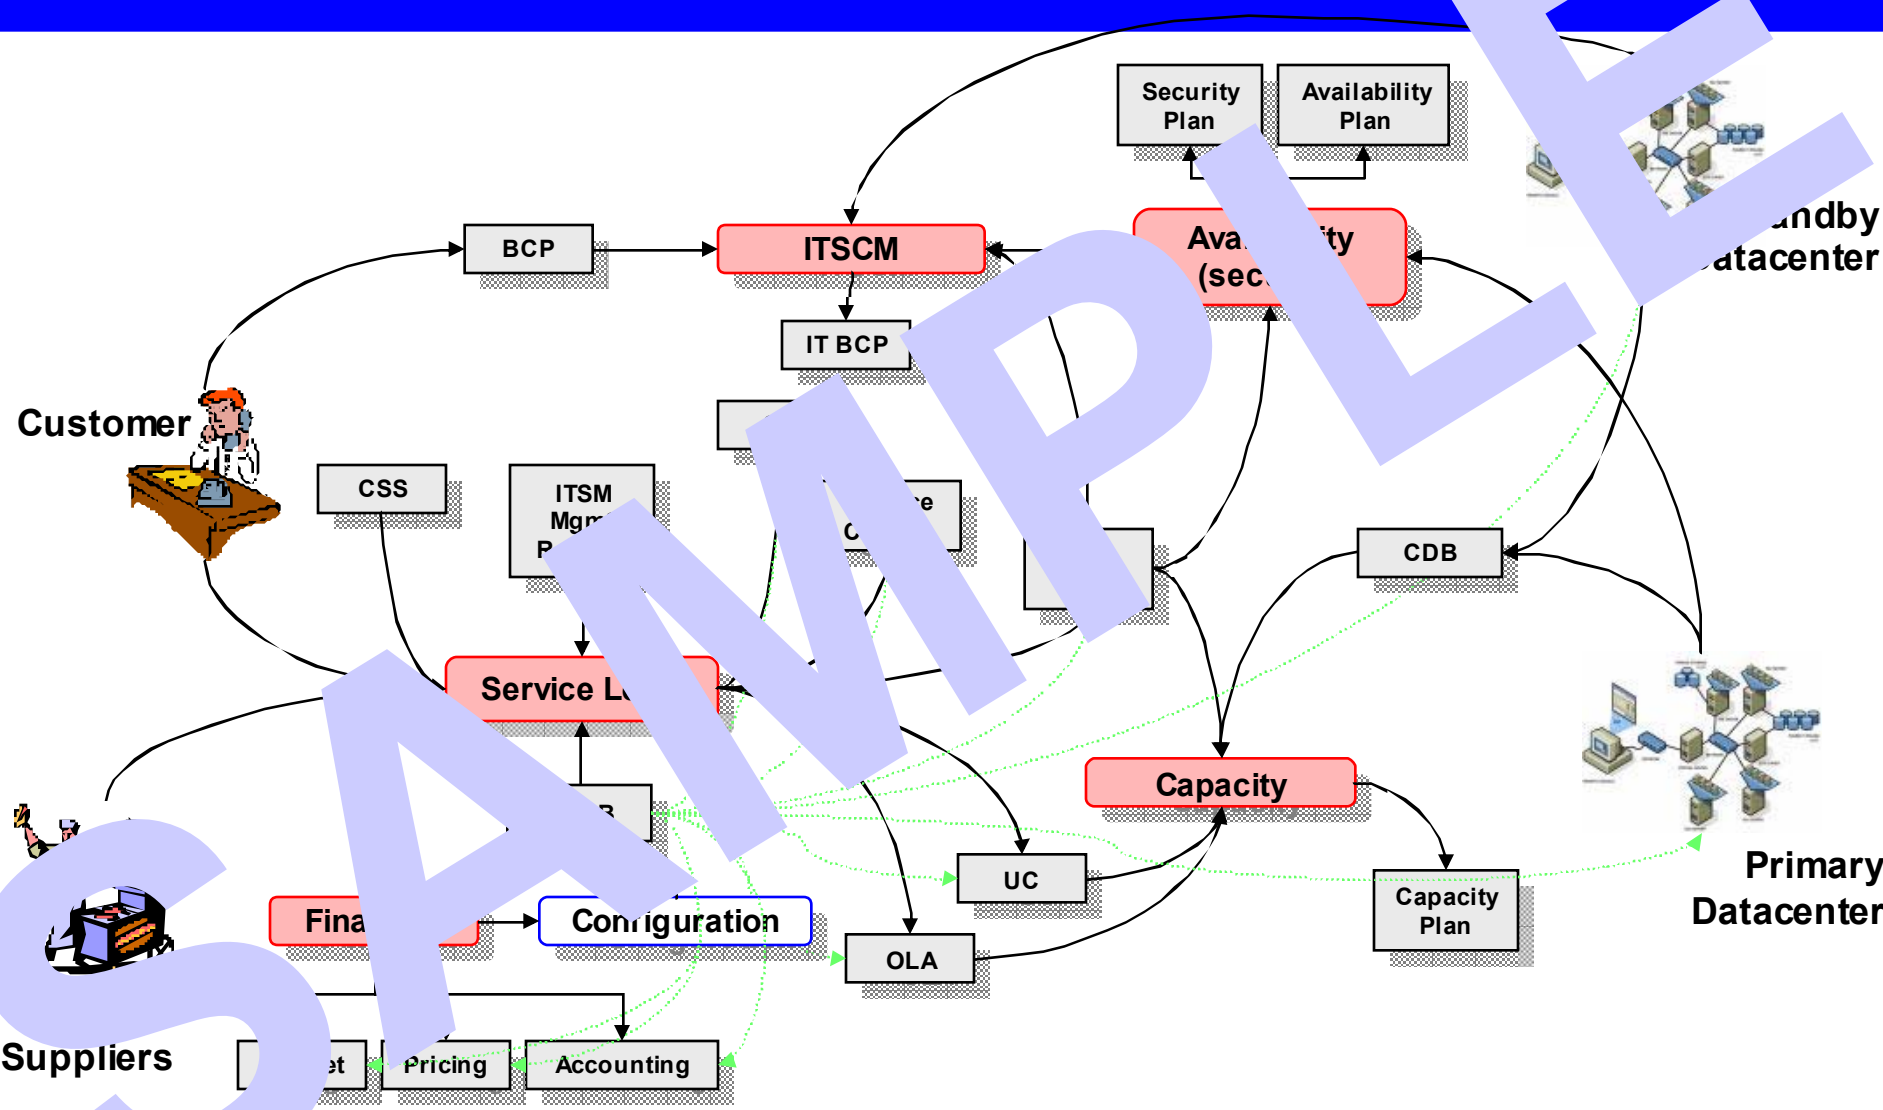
Security Plan

Availability Plan

BCP

ITSCM

Ava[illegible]ity (sec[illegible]

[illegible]ndby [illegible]atacenter

IT BCP

Customer

CSS

ITSM Mgm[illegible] P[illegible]

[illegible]e C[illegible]

CDB

Service L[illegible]

Capacity

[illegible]B

UC

Capacity Plan

Primary Datacenter

Fina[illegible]

Configuration

OLA

Suppliers

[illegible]et

Pricing

Accounting

SAMPLE